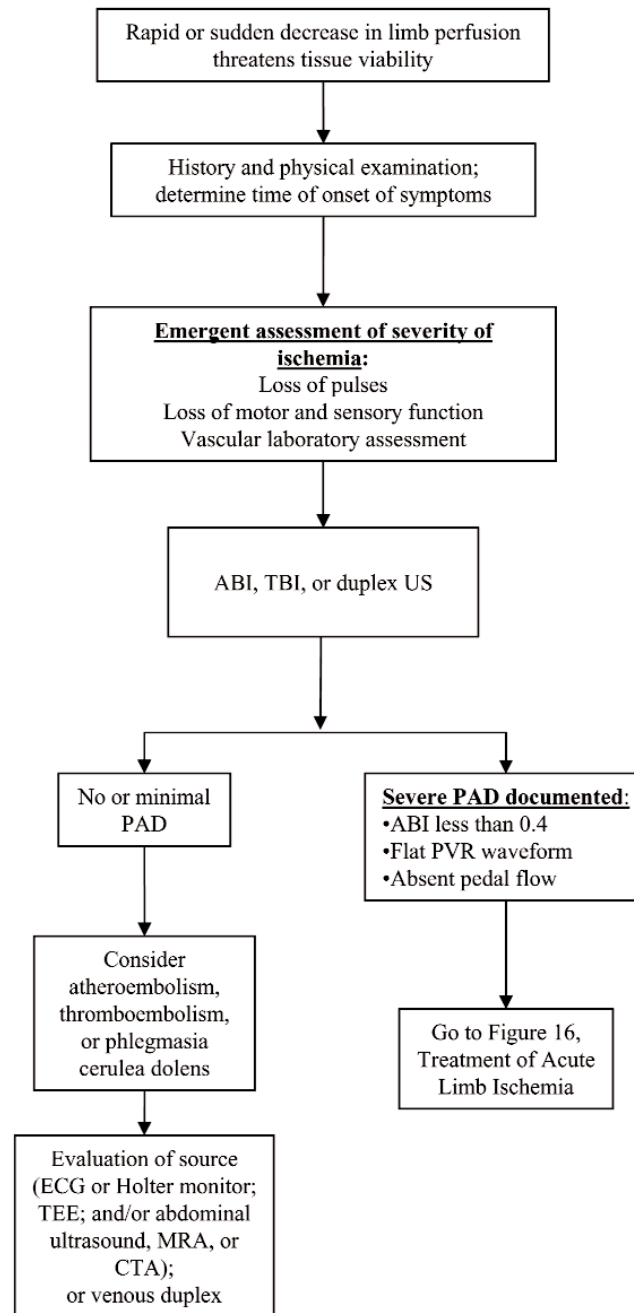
Rapid or sudden decrease in limb perfusion threatens tissue viability

History and physical examination; determine time of onset of symptoms

Emergent assessment of severity of ischemia:
Loss of pulses
Loss of motor and sensory function
Vascular laboratory assessment

ABI, TBI, or duplex US

No or minimal PAD

Consider atheroembolism, thromboembolism, or phlegmasia cerulea dolens

Evaluation of source (ECG or Holter monitor; TEE; and/or abdominal ultrasound, MRA, or CTA); or venous duplex

Severe PAD documented:
•ABI less than 0.4
•Flat PVR waveform
•Absent pedal flow

Go to Figure 16, Treatment of Acute Limb Ischemia